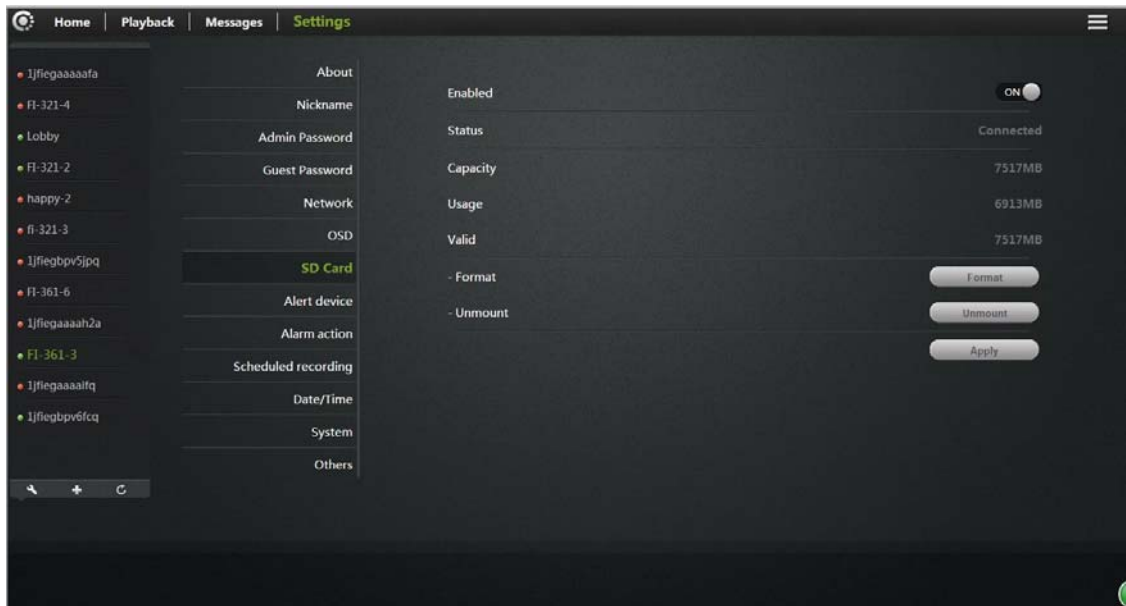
Home | Playback | Messages | Settings

1jfiegaaaaafa
FI-321-4
Lobby
FI-321-2
happy-2
fi-321-3
1jfiegbpv5jpq
FI-361-6
1jfiegaaaah2a
FI-361-3
1jfiegaaaalfq
1jfiegbpv6fcq

About
Nickname
Admin Password
Guest Password
Network
OSD
SD Card
Alert device
Alarm action
Scheduled recording
Date/Time
System
Others

Enabled ON
Status Connected
Capacity 7517MB
Usage 6913MB
Valid 7517MB
- Format Format
- Unmount Unmount
Apply